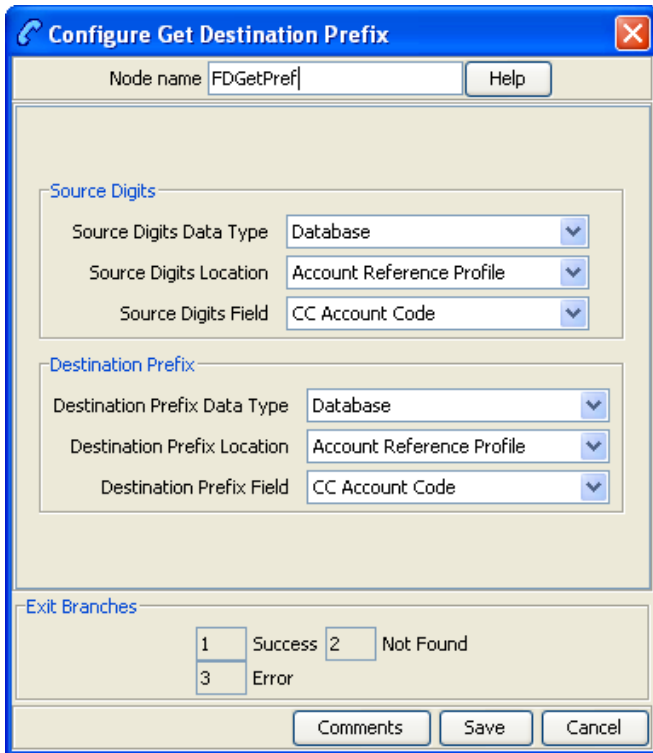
Configure Get Destination Prefix

Node name FDGetPref Help

Source Digits

Source Digits Data Type Database

Source Digits Location Account Reference Profile

Source Digits Field CC Account Code

Destination Prefix

Destination Prefix Data Type Database

Destination Prefix Location Account Reference Profile

Destination Prefix Field CC Account Code

Exit Branches

1 Success 2 Not Found

3 Error

Comments Save Cancel